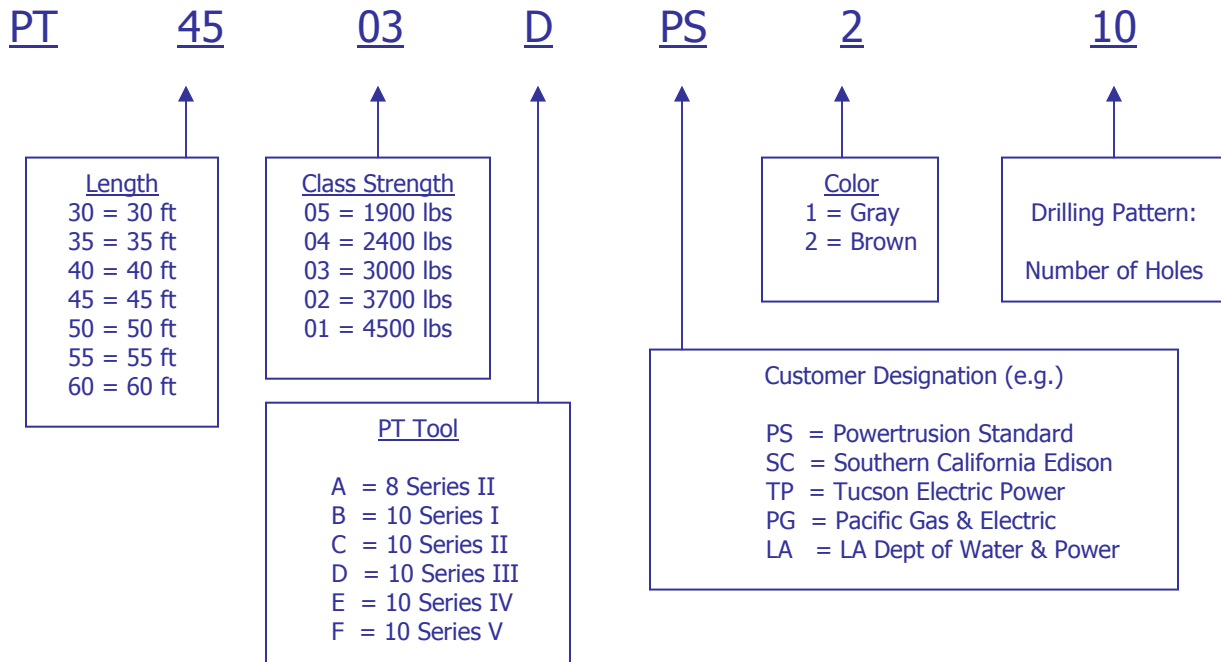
PT 45 03 D PS 2 10

Length
30 = 30 ft
35 = 35 ft
40 = 40 ft
45 = 45 ft
50 = 50 ft
55 = 55 ft
60 = 60 ft

Class Strength
05 = 1900 lbs
04 = 2400 lbs
03 = 3000 lbs
02 = 3700 lbs
01 = 4500 lbs

PT Tool

A = 8 Series II
B = 10 Series I
C = 10 Series II
D = 10 Series III
E = 10 Series IV
F = 10 Series V

Color
1 = Gray
2 = Brown

Drilling Pattern:

Number of Holes

Customer Designation (e.g.)

PS = Powertrusion Standard
SC = Southern California Edison
TP = Tucson Electric Power
PG = Pacific Gas & Electric
LA = LA Dept of Water & Power